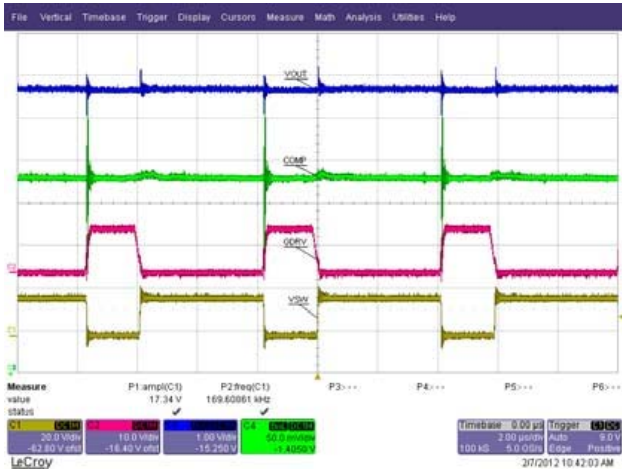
File Vertical Timebase Trigger Display Cursors Measure Math Analysis Utilities Help

VOUT

COMP

GDRV

VSW

Measure
value
status

P1:ampl(C1)
17.34 V
✓

P2:freq(C1)
169.60861 kHz
✓

P3:- - -

P4:- - -

P5:- - -

P6:- - -

C1 DC1M
20.0 V/div
-62.80 V ofst

C2 DC1M
10.0 V/div
-16.40 V ofst

C3 DC1M
1.00 V/div
-15.250

C4 DC1M
50.0 mV/div
-1.4050 V

Timebase 0.00 µs
2.00 µs/div
100 kS 5.0 GS/s

Trigger C1 DC
Auto 9.0 V
Edge Positive

LeCroy

2/7/2012 10:42:03 AM